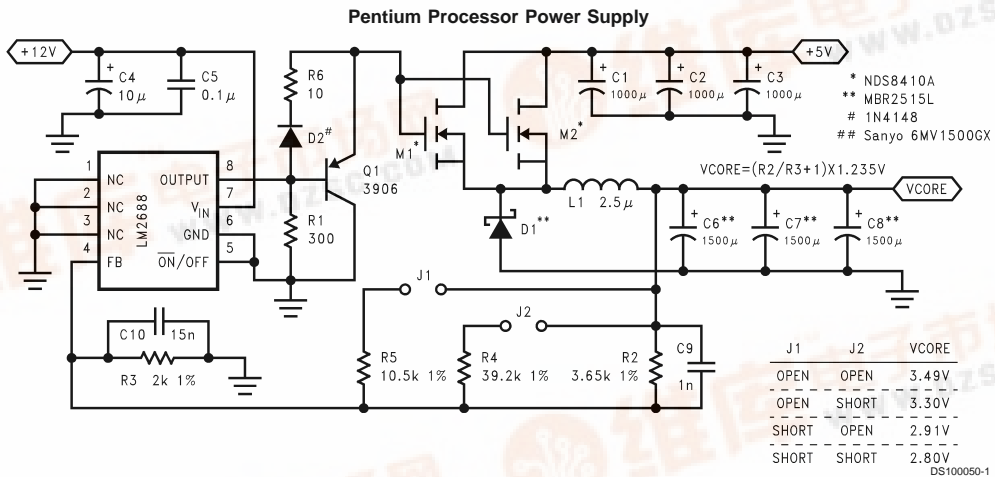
Pentium Processor Power Supply

+12V

C4 10$\mu$

C5 0.1$\mu$

R6 10

D2$^{\#}$

Q1 3906

R1 300

1 NC
2 NC
3 NC
4 FB

LM2688

OUTPUT 8
$V_{IN}$ 7
GND 6
$\overline{ON}$/OFF 5

M1$^{*}$

M2$^{*}$

+5V

C1 1000$\mu$

C2 1000$\mu$

C3 1000$\mu$

* NDS8410A
** MBR2515L
# 1N4148
## Sanyo 6MV1500GX

VCORE=(R2/R3+1)X1.235V

L1 2.5$\mu$

VCORE

D1$^{**}$

C6$^{**}$ 1500$\mu$

C7$^{**}$ 1500$\mu$

C8$^{**}$ 1500$\mu$

J1

J2

C10 15n

R3 2k 1%

R5 10.5k 1%

R4 39.2k 1%

R2 3.65k 1%

C9 1n

| J1 | J2 | VCORE |
|---|---|---|
| OPEN | OPEN | 3.49V |
| OPEN | SHORT | 3.30V |
| SHORT | OPEN | 2.91V |
| SHORT | SHORT | 2.80V |

DS100050-1